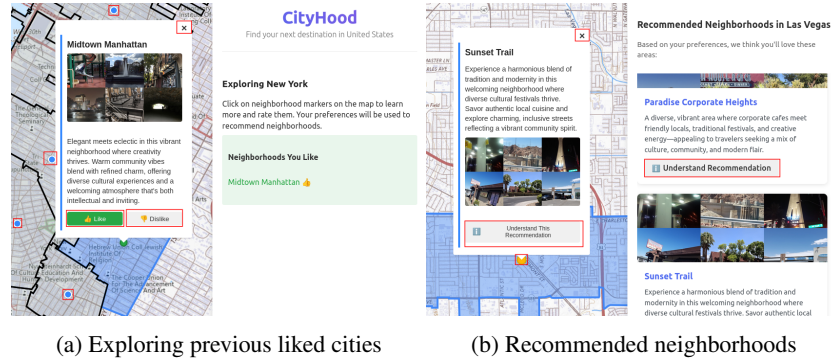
Midtown Manhattan

Elegant meets eclectic in this vibrant neighborhood where creativity thrives. Warm community vibes blend with refined charm, offering diverse cultural experiences and a welcoming atmosphere that's both intellectual and inviting.

👍 Like
👎 Dislike

CityHood
Find your next destination in United States

Exploring New York

Click on neighborhood markers on the map to learn more and rate them. Your preferences will be used to recommend neighborhoods.

Neighborhoods You Like

Midtown Manhattan 👍

Sunset Trail

Experience a harmonious blend of tradition and modernity in this welcoming neighborhood where diverse cultural festivals thrive. Savor authentic local cuisine and explore charming, inclusive streets reflecting a vibrant community spirit.

ℹ Understand This Recommendation

Recommended Neighborhoods in Las Vegas

Based on your preferences, we think you'll love these areas:

Paradise Corporate Heights

A diverse, vibrant area where corporate cafés meet friendly locals, traditional festivals, and creative energy—appealing to travelers seeking a mix of culture, community, and modern flair.

ℹ Understand Recommendation

Sunset Trail

Experience a harmonious blend of tradition and modernity in this welcoming neighborhood where diverse cultural festivals thrive. Savor authentic local

(a) Exploring previous liked cities

(b) Recommended neighborhoods